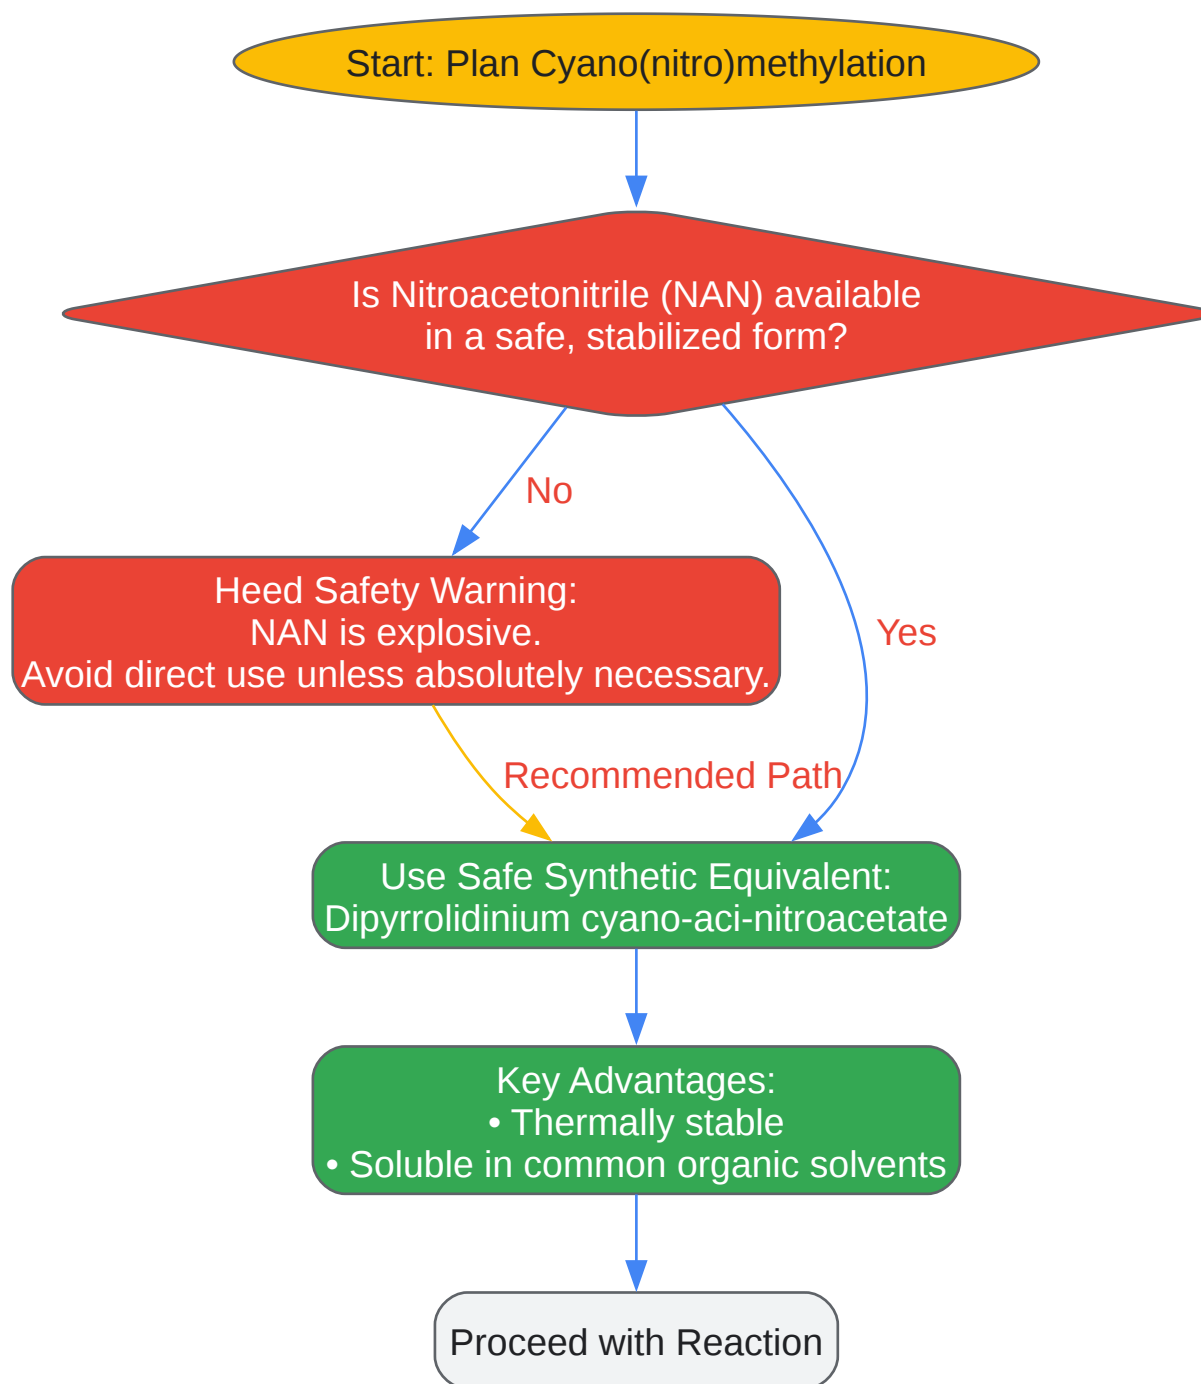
Start: Plan Cyano(nitro)methylation

Is Nitroacetonitrile (NAN) available in a safe, stabilized form?

No

Yes

Heed Safety Warning:
NAN is explosive.
Avoid direct use unless absolutely necessary.

Recommended Path

Use Safe Synthetic Equivalent:
Dipyrrolidinium cyano-aci-nitroacetate

Key Advantages:
• Thermally stable
• Soluble in common organic solvents

Proceed with Reaction